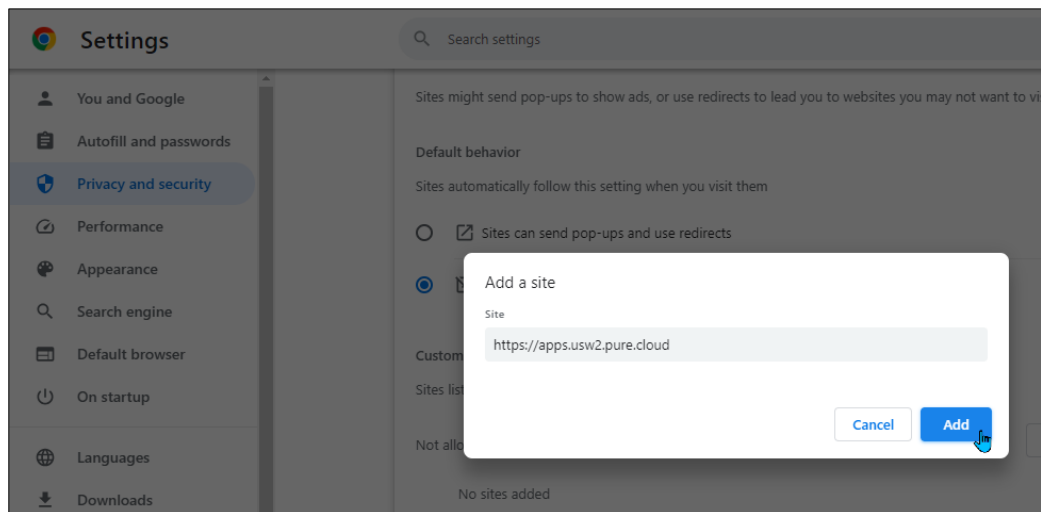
Settings

Search settings

You and Google
Autofill and passwords
Privacy and security
Performance
Appearance
Search engine
Default browser
On startup
Languages
Downloads

Sites might send pop-ups to show ads, or use redirects to lead you to websites you may not want to vi

Default behavior

Sites automatically follow this setting when you visit them

Sites can send pop-ups and use redirects

Custom

Sites list

Not allo

No sites added

Add a site

Site

https://apps.usw2.pure.cloud

Cancel

Add